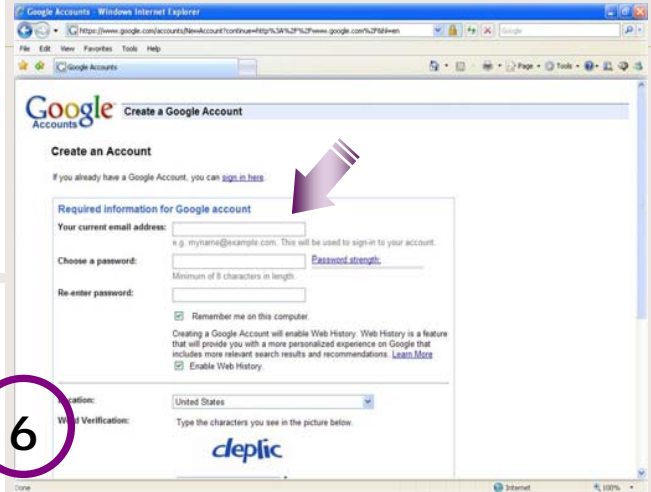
Google Accounts - Windows Internet Explorer

https://www.google.com/accounts/NewAccount?continue=http%3A%2F%2Fwww.google.com%2F&hl=en

Google

File Edit View Favorites Tools Help

Google Accounts

Page ▾ Tools ▾

Google Accounts Create a Google Account

Create an Account

If you already have a Google Account, you can sign in here.

Required information for Google account

Your current email address:

e.g. myname@example.com. This will be used to sign-in to your account.

Choose a password:

Password strength:

Minimum of 8 characters in length.

Re-enter password:

Remember me on this computer.

Creating a Google Account will enable Web History. Web History is a feature that will provide you with a more personalized experience on Google that includes more relevant search results and recommendations. Learn More

Enable Web History.

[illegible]cation:

United States

W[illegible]d Verification:

Type the characters you see in the picture below.

cleplic

6

Done

Internet

100%